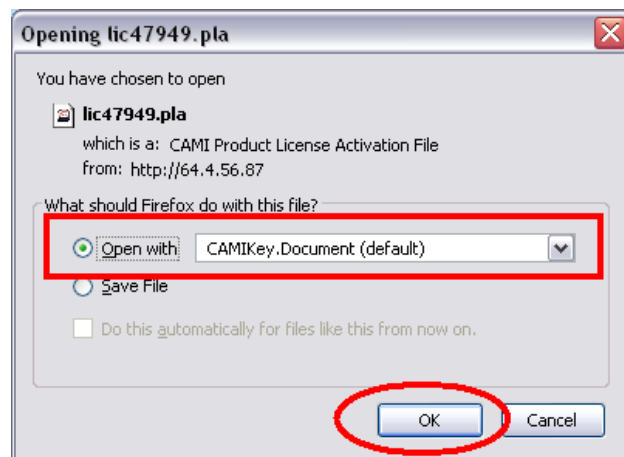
Opening lic47949.pla

You have chosen to open

lic47949.pla

which is a: CAMI Product License Activation File

from: http://64.4.56.87

What should Firefox do with this file?

Open with CAMIKey.Document (default)

Save File

Do this automatically for files like this from now on.

OK

Cancel